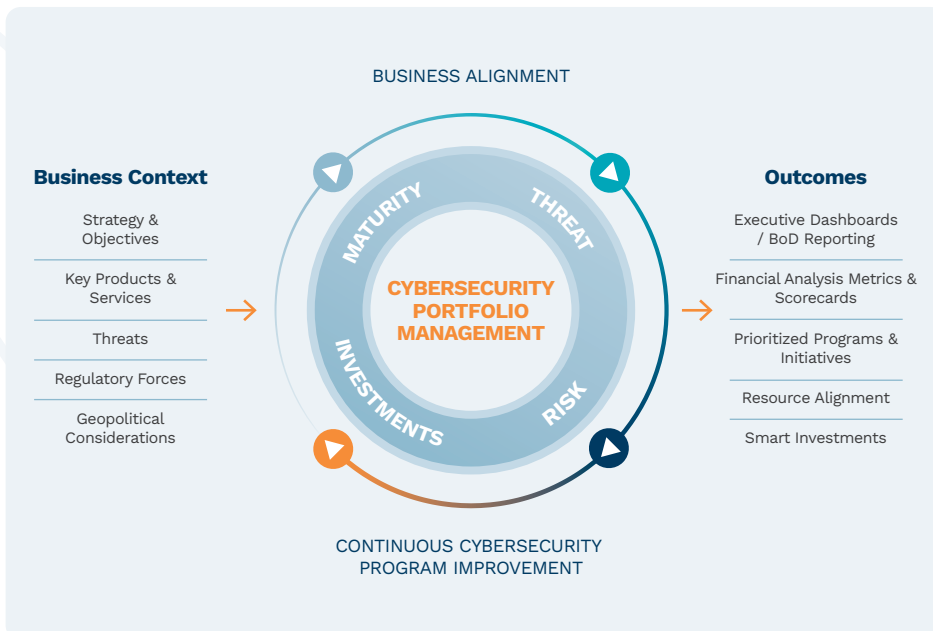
BUSINESS ALIGNMENT

Business Context

Strategy & Objectives

Key Products & Services

Threats

Regulatory Forces

Geopolitical Considerations

MATURITY

THREAT

CYBERSECURITY PORTFOLIO MANAGEMENT

INVESTMENTS

RISK

Outcomes

Executive Dashboards / BoD Reporting

Financial Analysis Metrics & Scorecards

Prioritized Programs & Initiatives

Resource Alignment

Smart Investments

CONTINUOUS CYBERSECURITY PROGRAM IMPROVEMENT